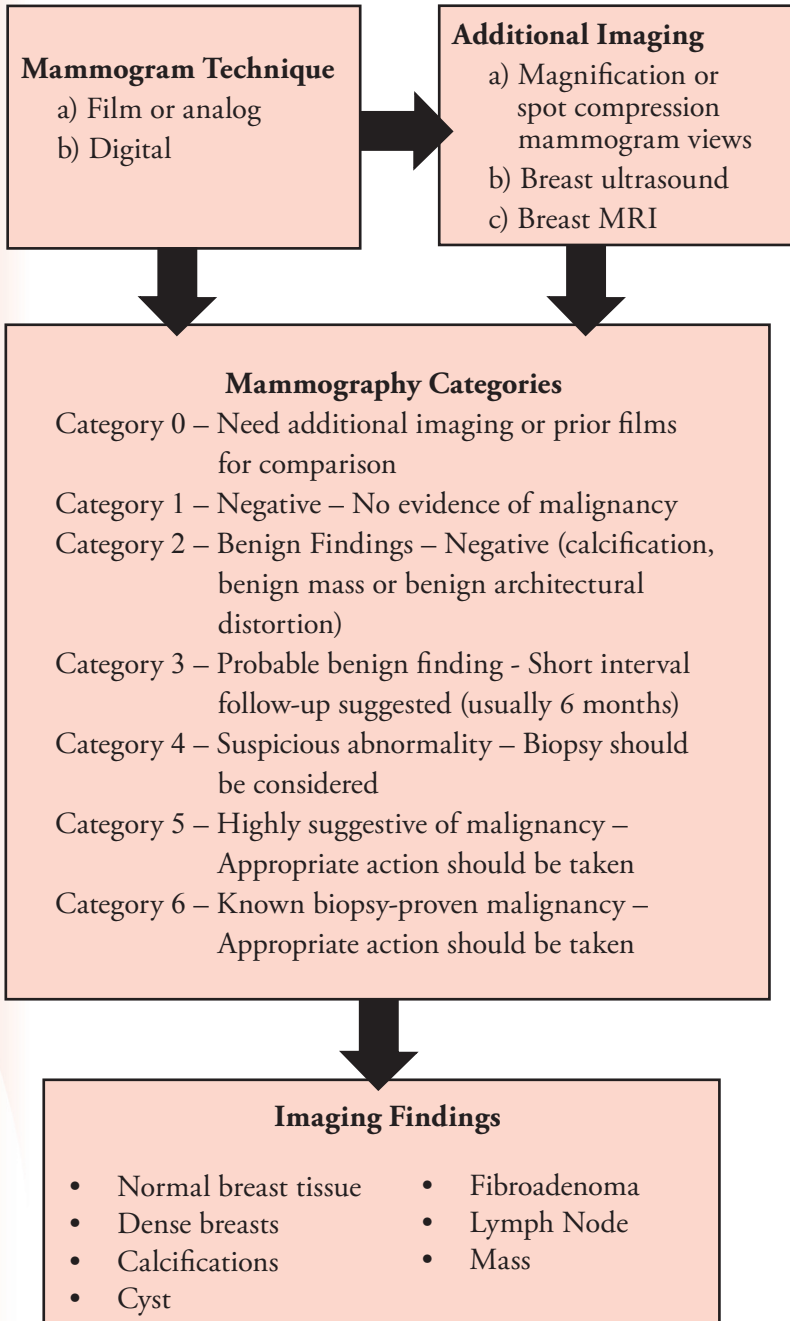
Mammogram Technique
a) Film or analog
b) Digital

Additional Imaging
a) Magnification or spot compression mammogram views
b) Breast ultrasound
c) Breast MRI

Mammography Categories
Category 0 – Need additional imaging or prior films for comparison
Category 1 – Negative – No evidence of malignancy
Category 2 – Benign Findings – Negative (calcification, benign mass or benign architectural distortion)
Category 3 – Probable benign finding - Short interval follow-up suggested (usually 6 months)
Category 4 – Suspicious abnormality – Biopsy should be considered
Category 5 – Highly suggestive of malignancy – Appropriate action should be taken
Category 6 – Known biopsy-proven malignancy – Appropriate action should be taken

Imaging Findings

- Normal breast tissue
- Dense breasts
- Calcifications
- Cyst

- Fibroadenoma
- Lymph Node
- Mass